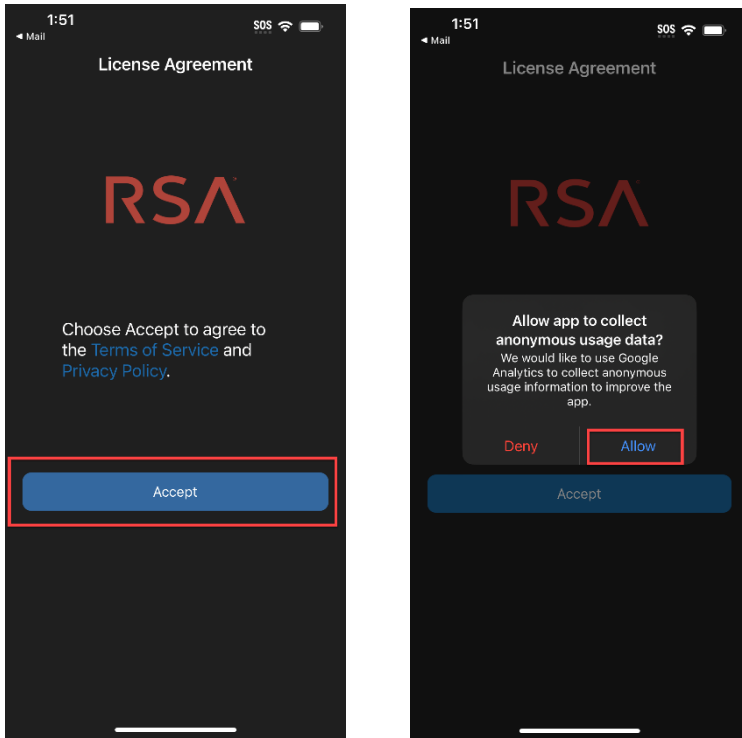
1:51
◄ Mail
SOS

License Agreement

RSA

Choose Accept to agree to the Terms of Service and Privacy Policy.

Accept

1:51
◄ Mail
SOS

License Agreement

RSA

Allow app to collect anonymous usage data?

We would like to use Google Analytics to collect anonymous usage information to improve the app.

Deny

Allow

Accept